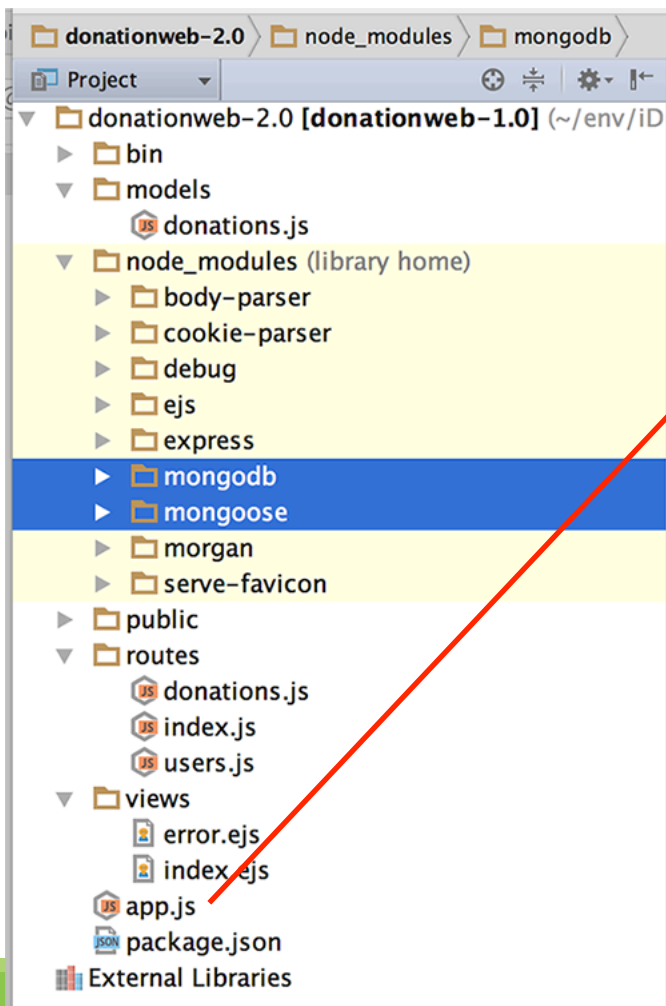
donationweb-2.0 〉 node_modules 〉 mongodb 〉

Project

donationweb-2.0 [donationweb-1.0] (~/env/iD
bin
models
donations.js
node_modules (library home)
body-parser
cookie-parser
debug
ejs
express
mongodb
mongoose
morgan
serve-favicon
public
routes
donations.js
index.js
users.js
views
error.ejs
index.ejs
app.js
package.json
External Libraries